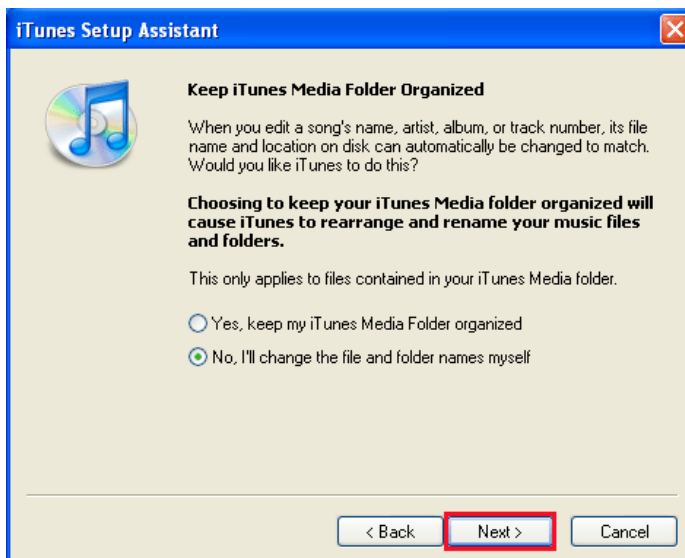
iTunes Setup Assistant

Keep iTunes Media Folder Organized

When you edit a song's name, artist, album, or track number, its file name and location on disk can automatically be changed to match. Would you like iTunes to do this?

Choosing to keep your iTunes Media folder organized will cause iTunes to rearrange and rename your music files and folders.

This only applies to files contained in your iTunes Media folder.

Yes, keep my iTunes Media Folder organized

No, I'll change the file and folder names myself

< Back
Next >
Cancel